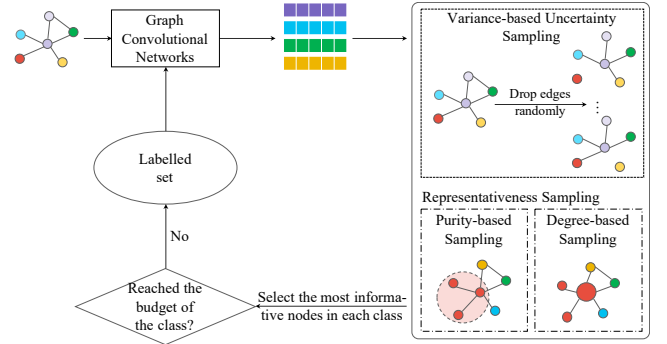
Graph Convolutional Networks

Variance-based Uncertainty Sampling

Drop edges randomly

⋮

Labelled set

No

Representativeness Sampling

Purity-based Sampling

Degree-based Sampling

Reached the budget of the class?

Select the most informative nodes in each class